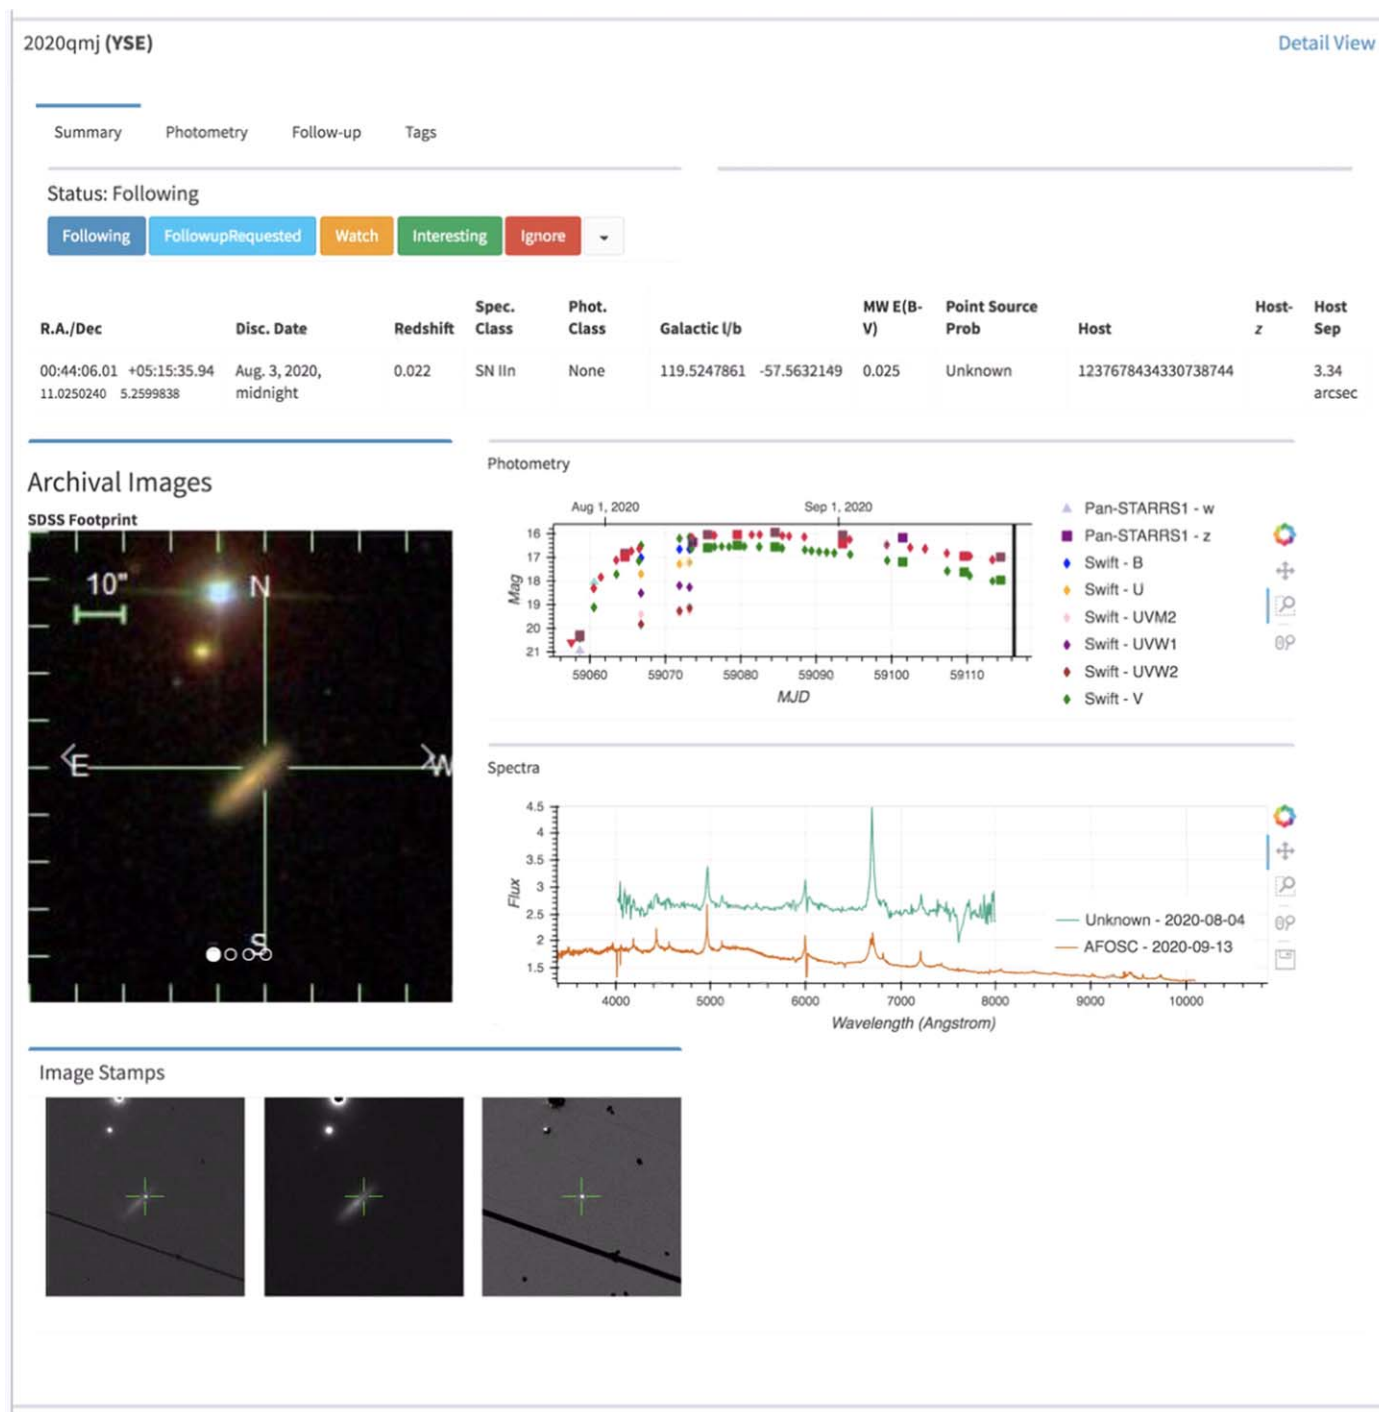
2020qmj (YSE)

Detail View

Summary Photometry Follow-up Tags

Status: Following

Following FollowupRequested Watch Interesting Ignore

| R.A./Dec | Disc. Date | Redshift | Spec. Class | Phot. Class | Galactic l/b | MW E(B-V) | Point Source Prob | Host | Host-z | Host Sep |
|---|---|---|---|---|---|---|---|---|---|---|
| 00:44:06.01 +05:15:35.94 11.0250240 5.2599838 | Aug. 3, 2020, midnight | 0.022 | SN IIn | None | 119.5247861 -57.5632149 | 0.025 | Unknown | 1237678434330738744 | | 3.34 arcsec |

Archival Images

SDSS Footprint

10"

N

E

W

S

Photometry

Aug 1, 2020

Sep 1, 2020

16
17
18
19
20
21

Mag

59060 59070 59080 59090 59100 59110

MJD

Pan-STARRS1 - w
Pan-STARRS1 - z
Swift - B
Swift - U
Swift - UVM2
Swift - UVW1
Swift - UVW2
Swift - V

Spectra

4.5
4
3.5
3
2.5
2
1.5

Flux

4000 5000 6000 7000 8000 9000 10000

Wavelength (Angstrom)

Unknown - 2020-08-04
AFOSC - 2020-09-13

Image Stamps